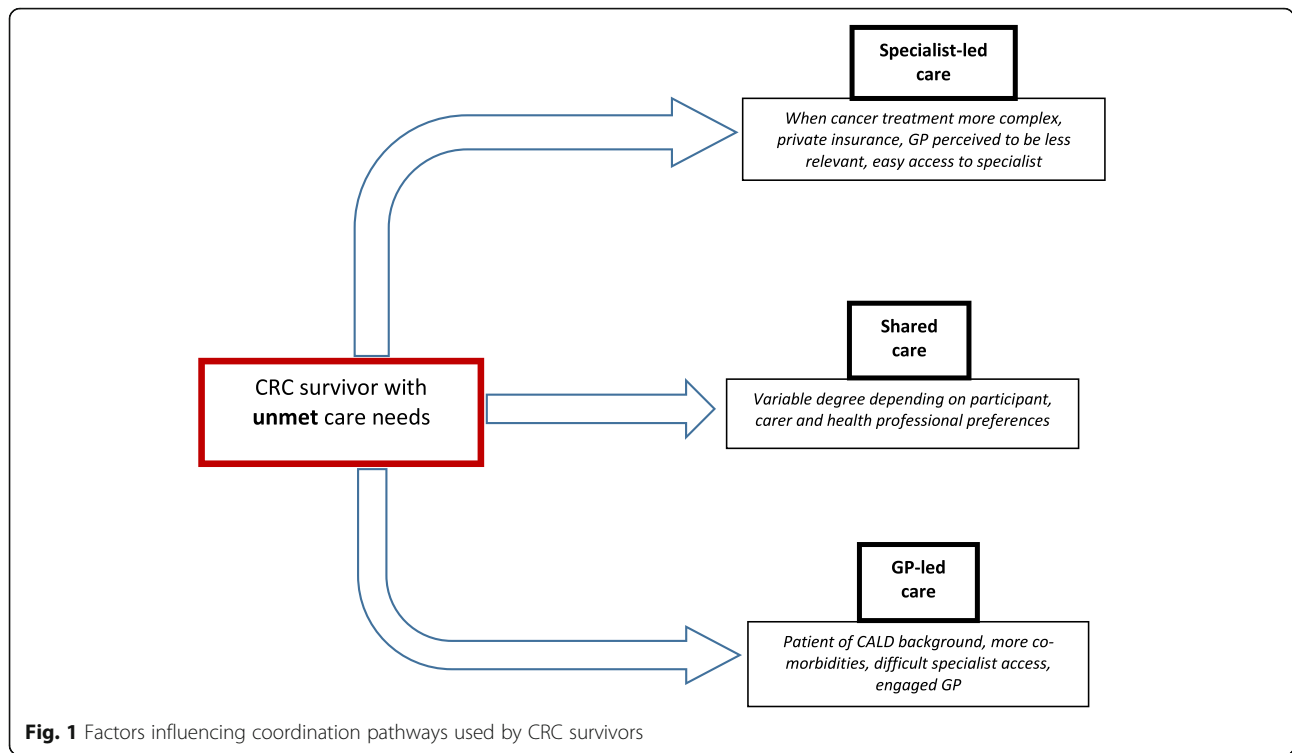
Specialist-led care

When cancer treatment more complex, private insurance, GP perceived to be less relevant, easy access to specialist

Shared care

Variable degree depending on participant, carer and health professional preferences

CRC survivor with **unmet** care needs

GP-led care

Patient of CALD background, more co-morbidities, difficult specialist access, engaged GP

**Fig. 1** Factors influencing coordination pathways used by CRC survivors